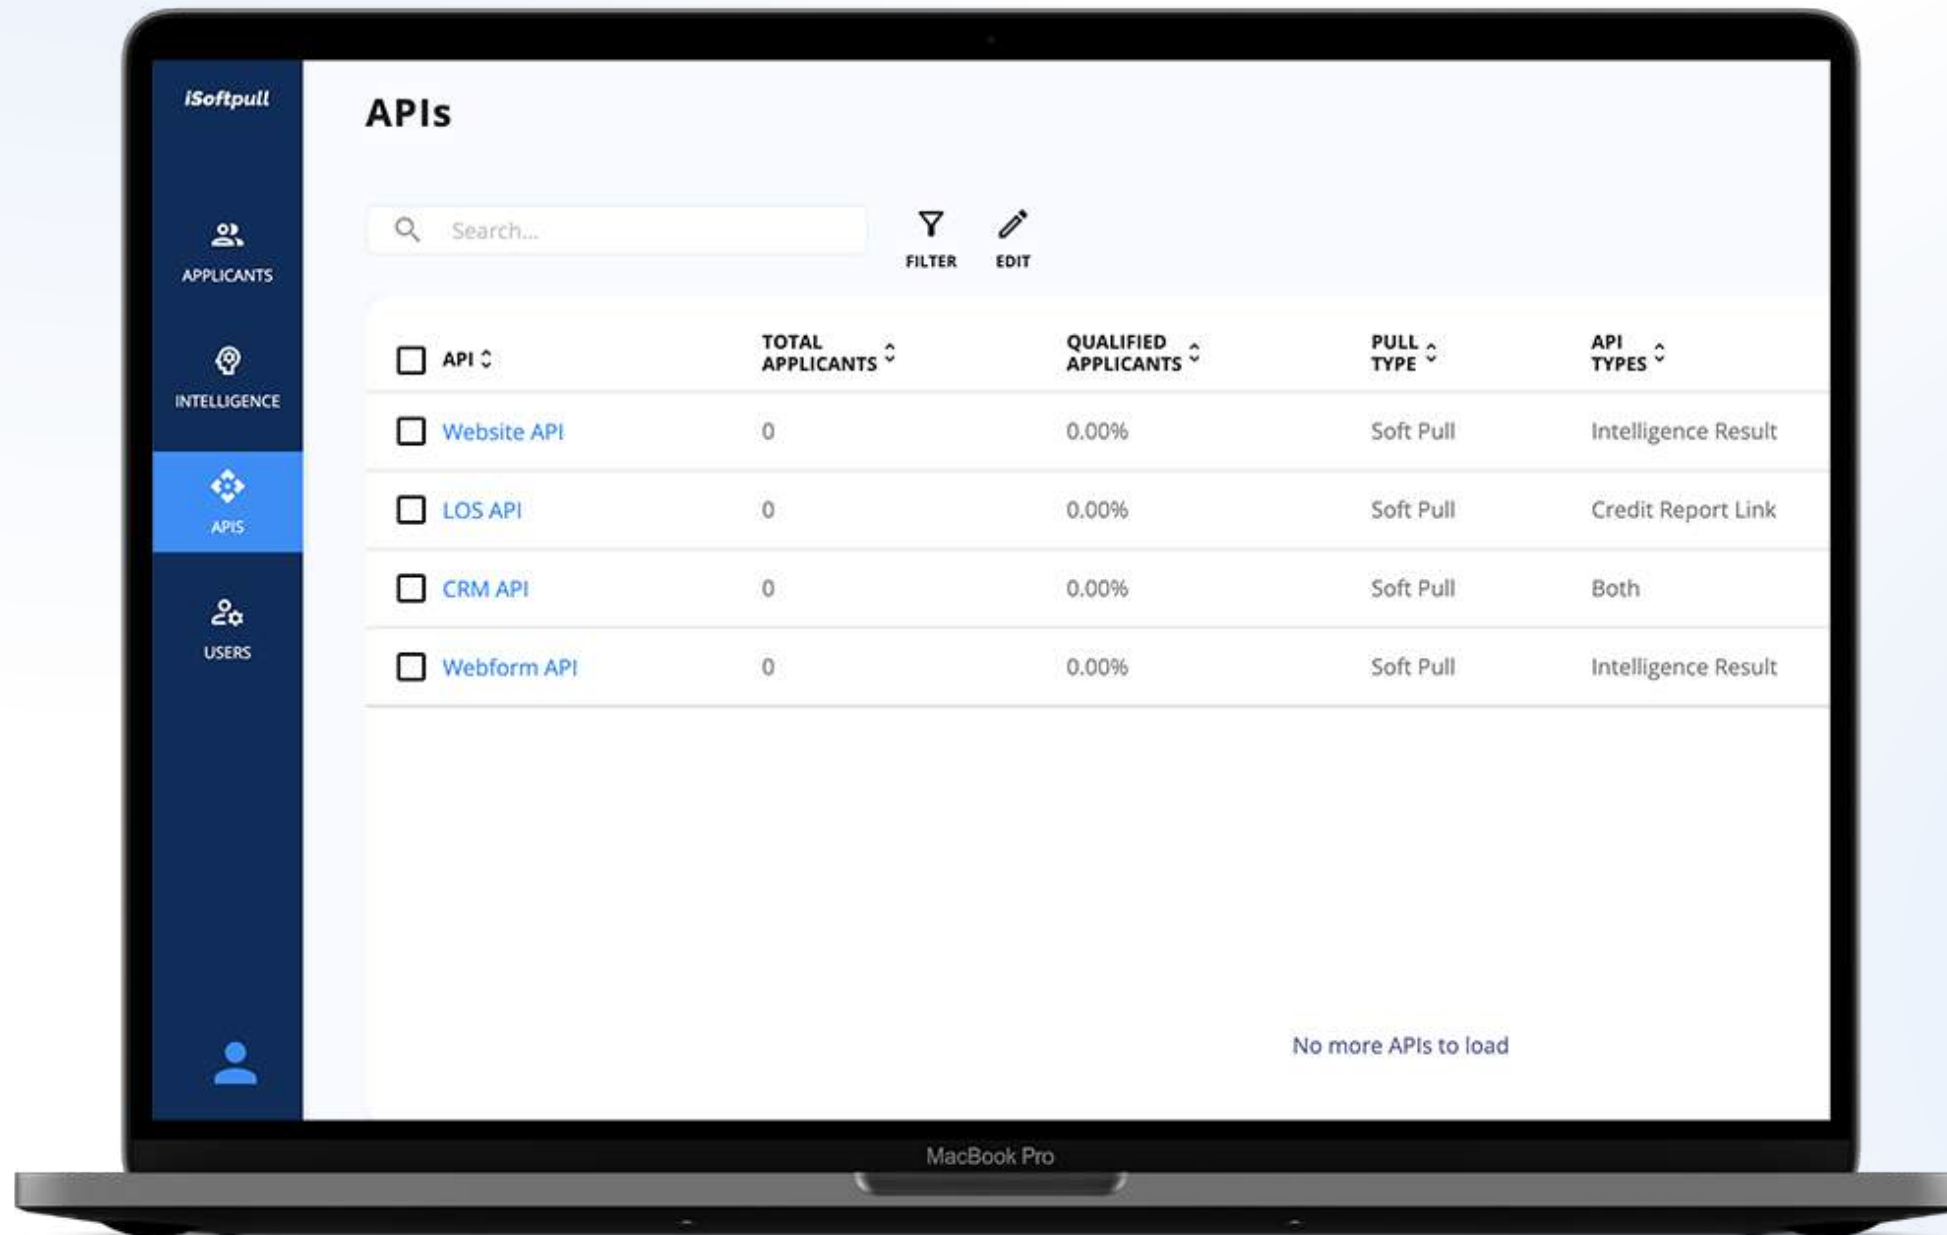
iSoftpull

APPLICANTS

INTELLIGENCE

APIS

USERS

APIs

Search...

FILTER

EDIT

| API | TOTAL APPLICANTS | QUALIFIED APPLICANTS | PULL TYPE | API TYPES |
|---|---|---|---|---|
| Website API | 0 | 0.00% | Soft Pull | Intelligence Result |
| LOS API | 0 | 0.00% | Soft Pull | Credit Report Link |
| CRM API | 0 | 0.00% | Soft Pull | Both |
| Webform API | 0 | 0.00% | Soft Pull | Intelligence Result |

No more APIs to load

MacBook Pro